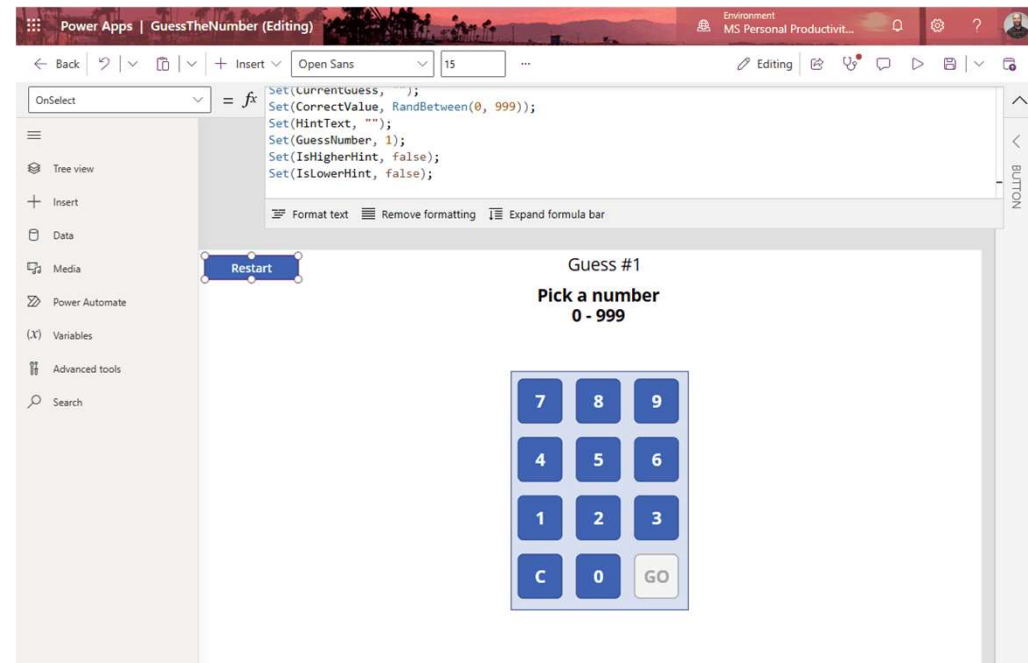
Power Apps | GuessTheNumber (Editing)

Environment
MS Personal Productivit...

← Back

Insert

Open Sans

15

...

Editing

OnSelect

= fx

Set(CurrentGuess, "");
Set(CorrectValue, RandBetween(0, 999));
Set(HintText, "");
Set(GuessNumber, 1);
Set(IsHigherHint, false);
Set(IsLowerHint, false);

Format text
Remove formatting
Expand formula bar

BUTTON

Tree view

Insert

Data

Media

Power Automate

Variables

Advanced tools

Search

Restart

Guess #1

Pick a number
0 - 999

7 8 9
4 5 6
1 2 3
C 0 GO